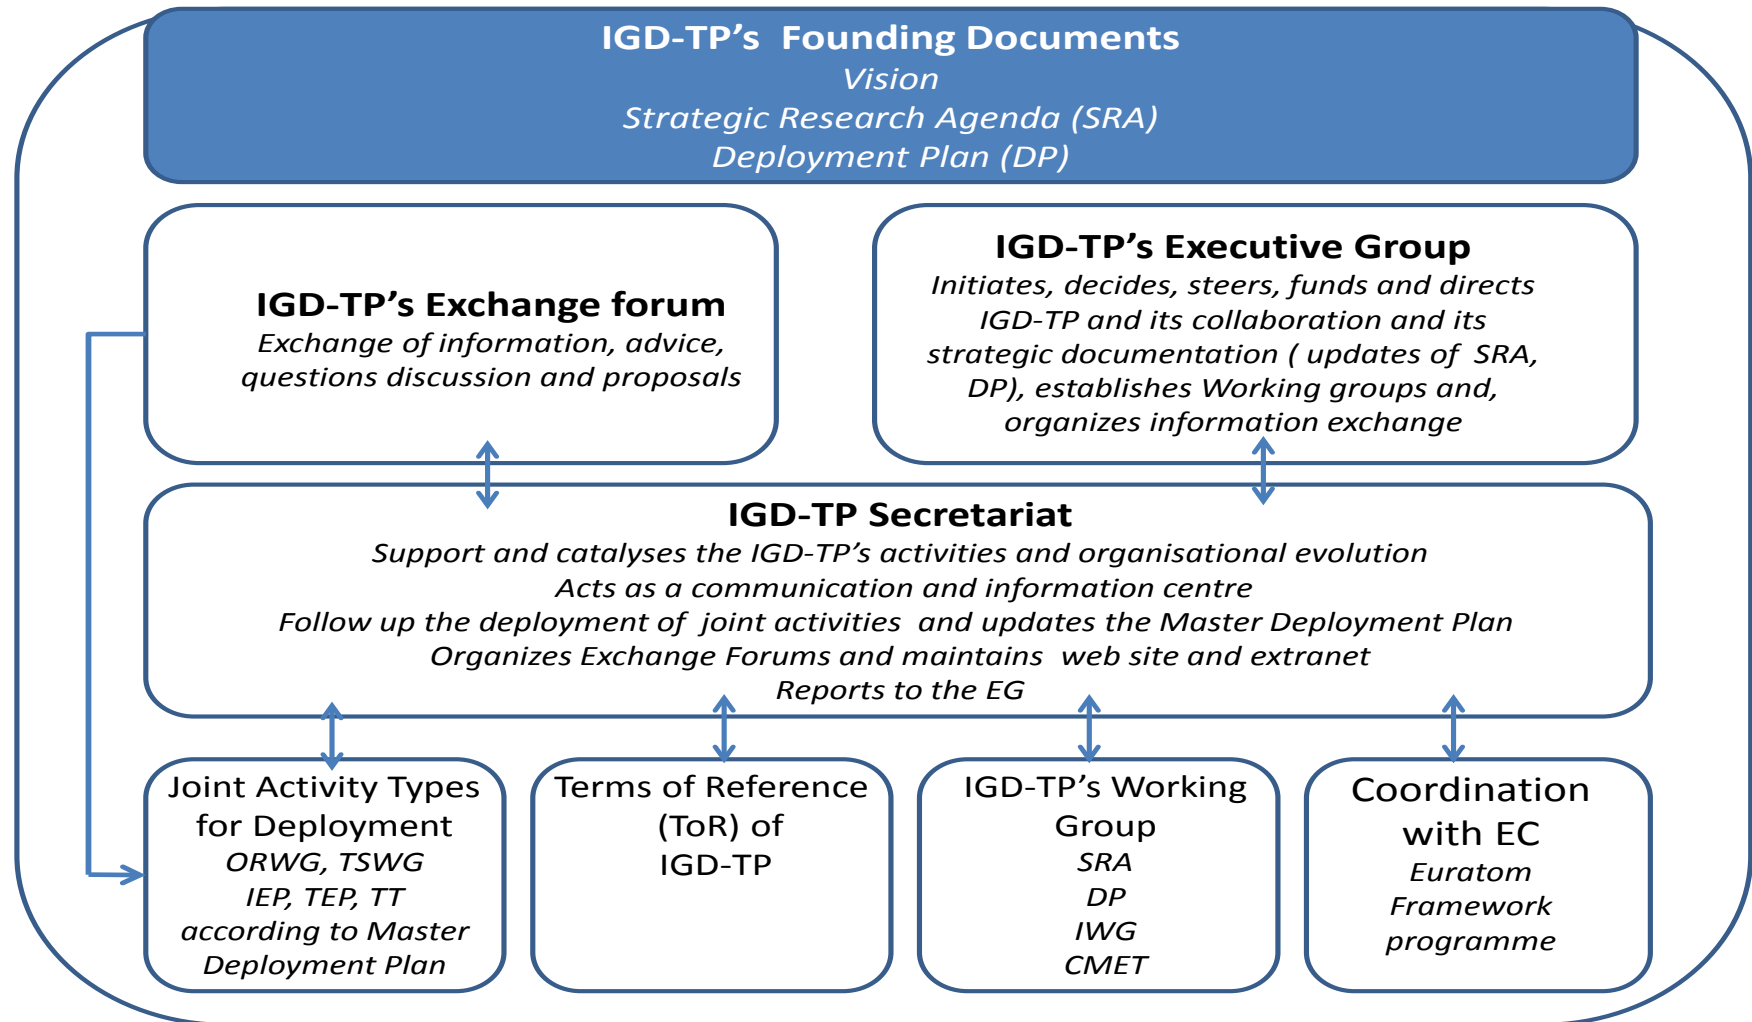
IGD-TP's Founding Documents
Vision
Strategic Research Agenda (SRA)
Deployment Plan (DP)

IGD-TP's Exchange forum
Exchange of information, advice, questions discussion and proposals

IGD-TP's Executive Group
Initiates, decides, steers, funds and directs IGD-TP and its collaboration and its strategic documentation ( updates of SRA, DP), establishes Working groups and, organizes information exchange

IGD-TP Secretariat
Support and catalyses the IGD-TP's activities and organisational evolution
Acts as a communication and information centre
Follow up the deployment of joint activities and updates the Master Deployment Plan
Organizes Exchange Forums and maintains web site and extranet
Reports to the EG

Joint Activity Types for Deployment
ORWG, TSWG
IEP, TEP, TT
according to Master Deployment Plan

Terms of Reference (ToR) of IGD-TP

IGD-TP's Working Group
SRA
DP
IWG
CMET

Coordination with EC
Euratom Framework programme